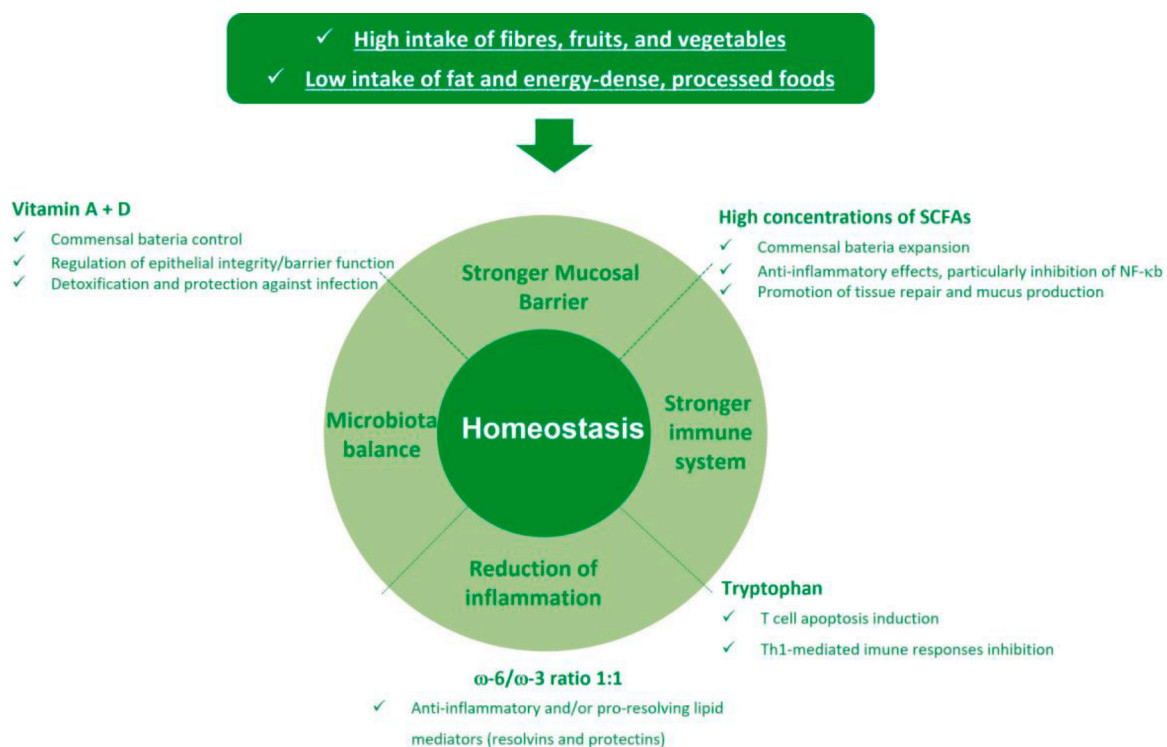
✓ High intake of fibres, fruits, and vegetables
✓ Low intake of fat and energy-dense, processed foods

Vitamin A + D
✓ Commensal bateria control
✓ Regulation of epithelial integrity/barrier function
✓ Detoxification and protection against infection

High concentrations of SCFAs
✓ Commensal bateria expansion
✓ Anti-inflammatory effects, particularly inhibition of NF-κb
✓ Promotion of tissue repair and mucus production

Stronger Mucosal Barrier

Microbiota balance

Homeostasis

Stronger immune system

Reduction of inflammation

Tryptophan
✓ T cell apoptosis induction
✓ Th1-mediated imune responses inhibition

ω-6/ω-3 ratio 1:1
✓ Anti-inflammatory and/or pro-resolving lipid mediators (resolvins and protectins)